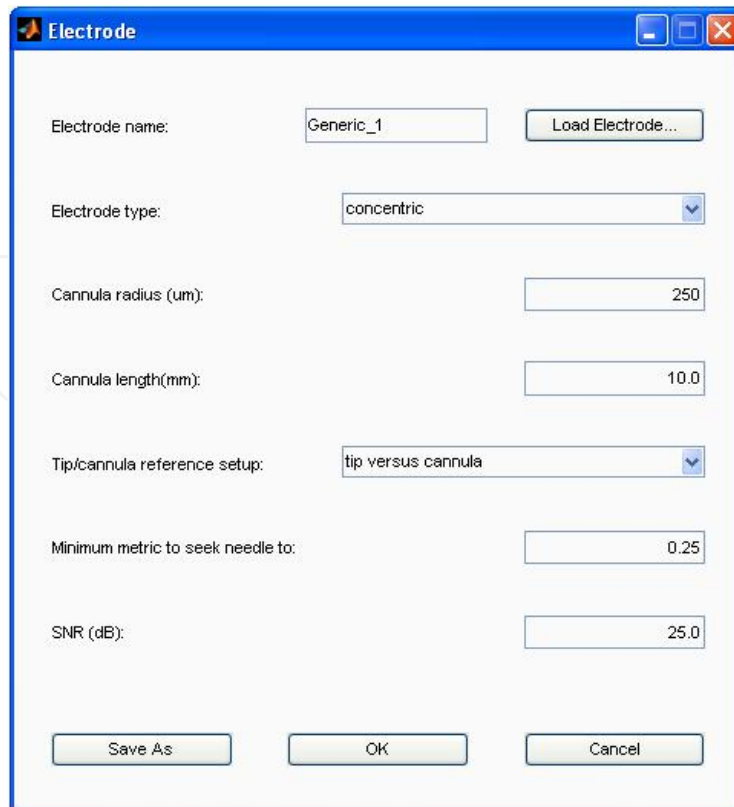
Electrode

Electrode name: Generic_1 Load Electrode...

Electrode type: concentric

Cannula radius (um): 250

Cannula length(mm): 10.0

Tip/cannula reference setup: tip versus cannula

Minimum metric to seek needle to: 0.25

SNR (dB): 25.0

Save As OK Cancel